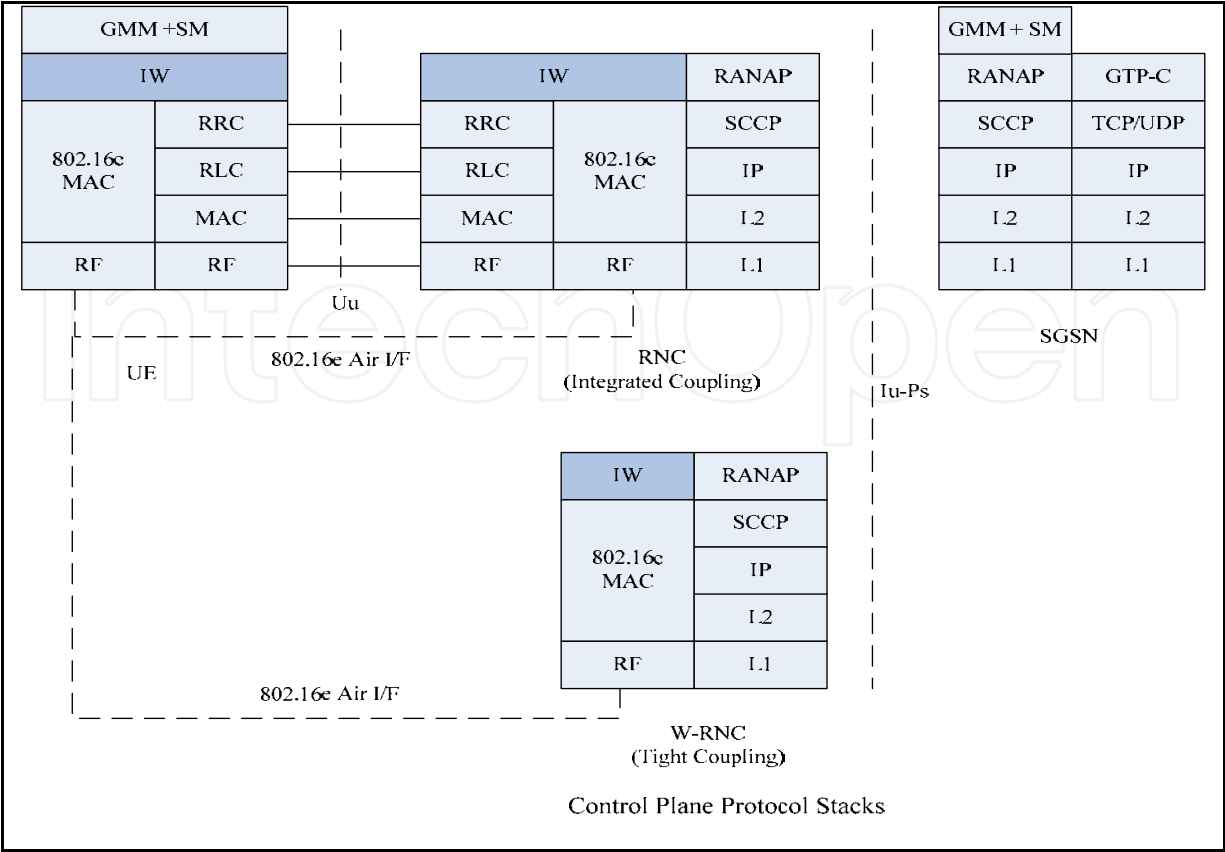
GMM +SM

IW

802.16e MAC

RRC

RLC

MAC

RF

RF

Uu

UE

802.16e Air I/F

IW

RANAP

RRC

802.16e MAC

SCCP

RLC

IP

MAC

L2

RF

RF

L1

RNC (Integrated Coupling)

Iu-Ps

GMM + SM

RANAP

GTP-C

SCCP

TCP/UDP

IP

IP

L2

L2

L1

L1

SGSN

IW

RANAP

802.16e MAC

SCCP

IP

L2

RF

L1

802.16e Air I/F

W-RNC (Tight Coupling)

Control Plane Protocol Stacks

IntechOpen